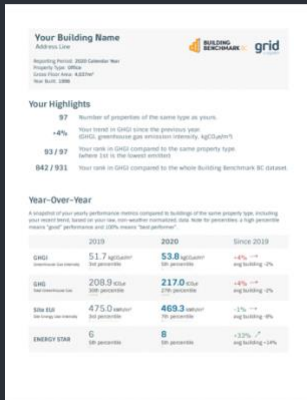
Your Building Name
Address Line

BUILDING BENCHMARK BC grid

Reporting Period: 2020 Calendar Year
Property Type: Office
Gross Floor Area: 4,023m²
Year Built: 1996

Your Highlights

97 Number of properties of the same type as yours.

+4% Your trend in GHGI since the previous year. (GHGI: greenhouse gas emission intensity; kgCO₂e/m²)

93 / 97 Your rank in GHGI compared to the same property type (where 1st is the lowest emitter)

842 / 931 Your rank in GHGI compared to the whole Building Benchmark BC dataset.

Year-Over-Year

A snapshot of your yearly performance metrics compared to buildings of the same property type, including your recent trend, based on your raw, non-weather normalized data. Note for percentiles: a high percentile means "good" performance and 100% means "best performer".

| | 2019 | 2020 | Since 2019 |
|---|---|---|---|
| GHGI Greenhouse Gas Intensity | 51.7 kgCO₂e/m² 3rd percentile | 53.8 kgCO₂e/m² 2nd percentile | +4% avg building -2% |
| GHG Total Greenhouse Gas | 208.9 tCO₂e 20th percentile | 217.0 tCO₂e 27th percentile | +4% avg building -2% |
| Site EUI Site Energy Use Intensity | 475.0 kWh/m² 3rd percentile | 469.3 kWh/m² 3rd percentile | -1% avg building -9% |
| ENERGY STAR | 6 5th percentile | 8 5th percentile | +33% avg building +14% |